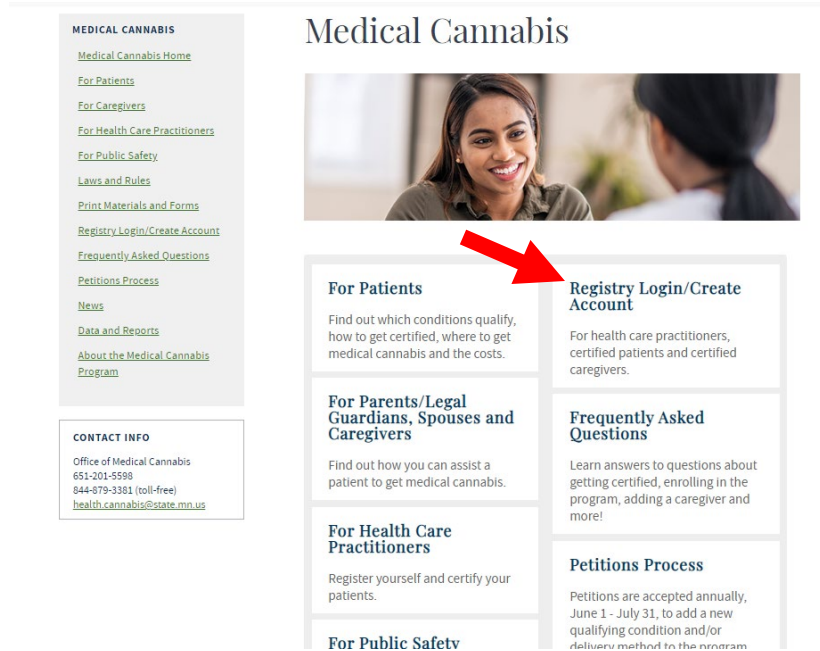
MEDICAL CANNABIS

Medical Cannabis Home

For Patients

For Caregivers

For Health Care Practitioners

For Public Safety

Laws and Rules

Print Materials and Forms

Registry Login/Create Account

Frequently Asked Questions

Petitions Process

News

Data and Reports

About the Medical Cannabis Program

CONTACT INFO

Office of Medical Cannabis
651-201-5598
844-879-3381 (toll-free)
health.cannabis@state.mn.us

Medical Cannabis

For Patients

Find out which conditions qualify, how to get certified, where to get medical cannabis and the costs.

For Parents/Legal Guardians, Spouses and Caregivers

Find out how you can assist a patient to get medical cannabis.

For Health Care Practitioners

Register yourself and certify your patients.

For Public Safety

Registry Login/Create Account

For health care practitioners, certified patients and certified caregivers.

Frequently Asked Questions

Learn answers to questions about getting certified, enrolling in the program, adding a caregiver and more!

Petitions Process

Petitions are accepted annually, June 1 - July 31, to add a new qualifying condition and/or delivery method to the program.